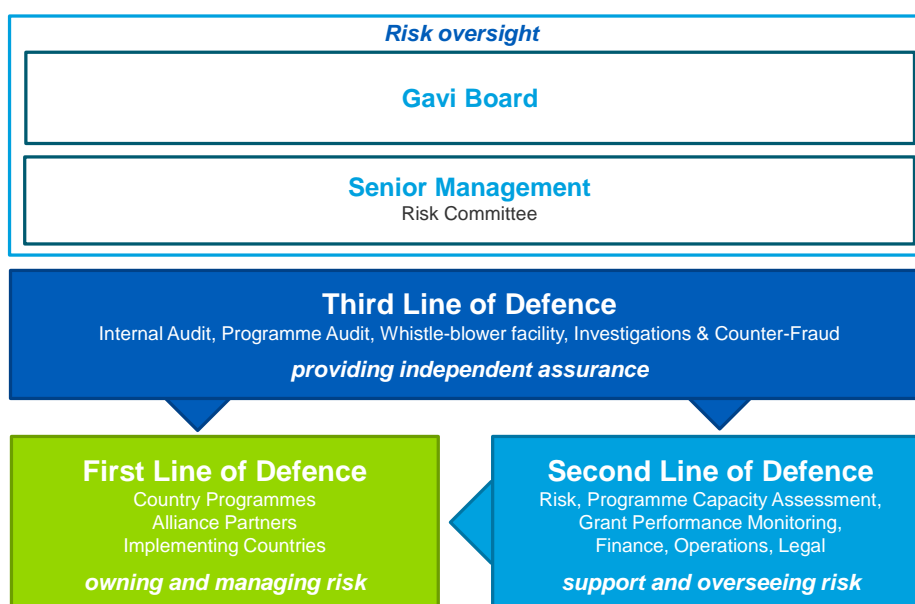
Risk oversight

Gavi Board

Senior Management
Risk Committee

Third Line of Defence
Internal Audit, Programme Audit, Whistle-blower facility, Investigations & Counter-Fraud
providing independent assurance

First Line of Defence
Country Programmes
Alliance Partners
Implementing Countries
owning and managing risk

Second Line of Defence
Risk, Programme Capacity Assessment,
Grant Performance Monitoring,
Finance, Operations, Legal
support and overseeing risk